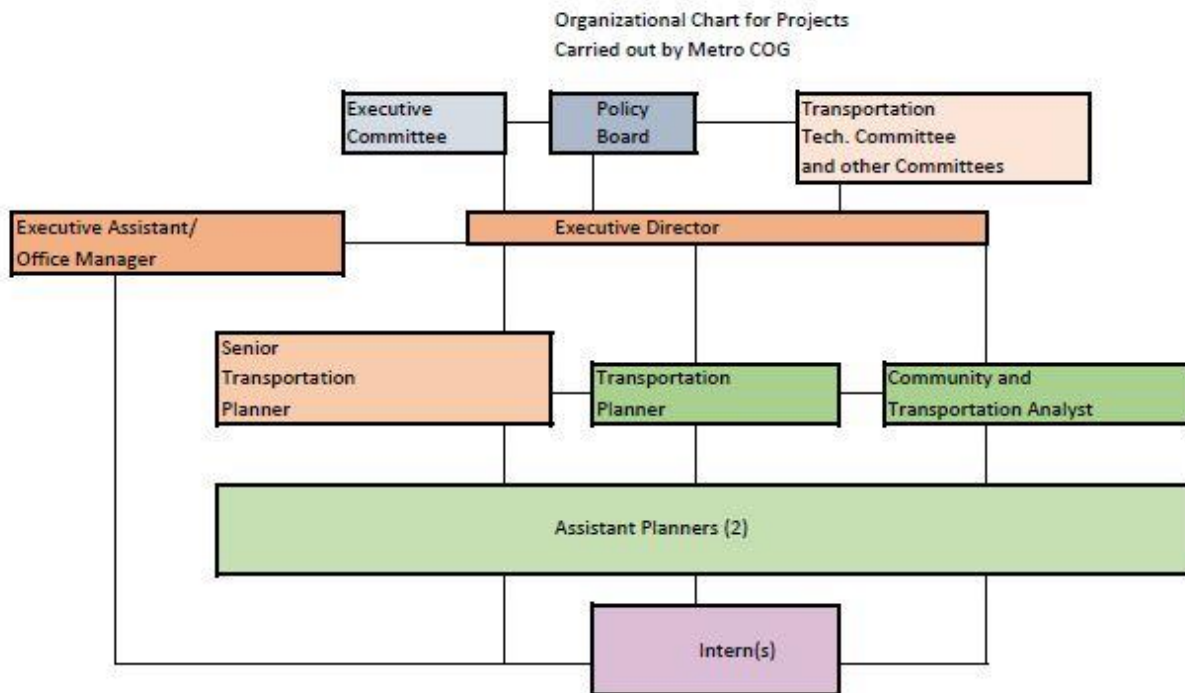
Organizational Chart for Projects
Carried out by Metro COG

Executive Committee

Policy Board

Transportation Tech. Committee and other Committees

Executive Assistant/ Office Manager

Executive Director

Senior Transportation Planner

Transportation Planner

Community and Transportation Analyst

Assistant Planners (2)

Intern(s)